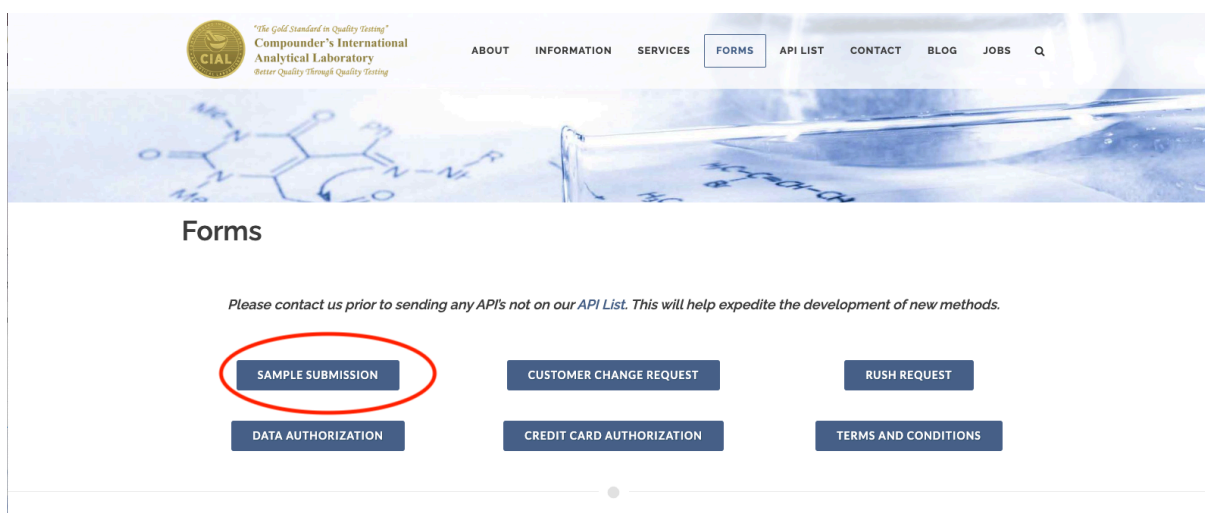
CIAL

"The Gold Standard in Quality Testing"
Compounder's International Analytical Laboratory
Better Quality Through Quality Testing

ABOUT INFORMATION SERVICES FORMS API LIST CONTACT BLOG JOBS

Forms

Please contact us prior to sending any API's not on our API List. This will help expedite the development of new methods.

SAMPLE SUBMISSION

CUSTOMER CHANGE REQUEST

RUSH REQUEST

DATA AUTHORIZATION

CREDIT CARD AUTHORIZATION

TERMS AND CONDITIONS